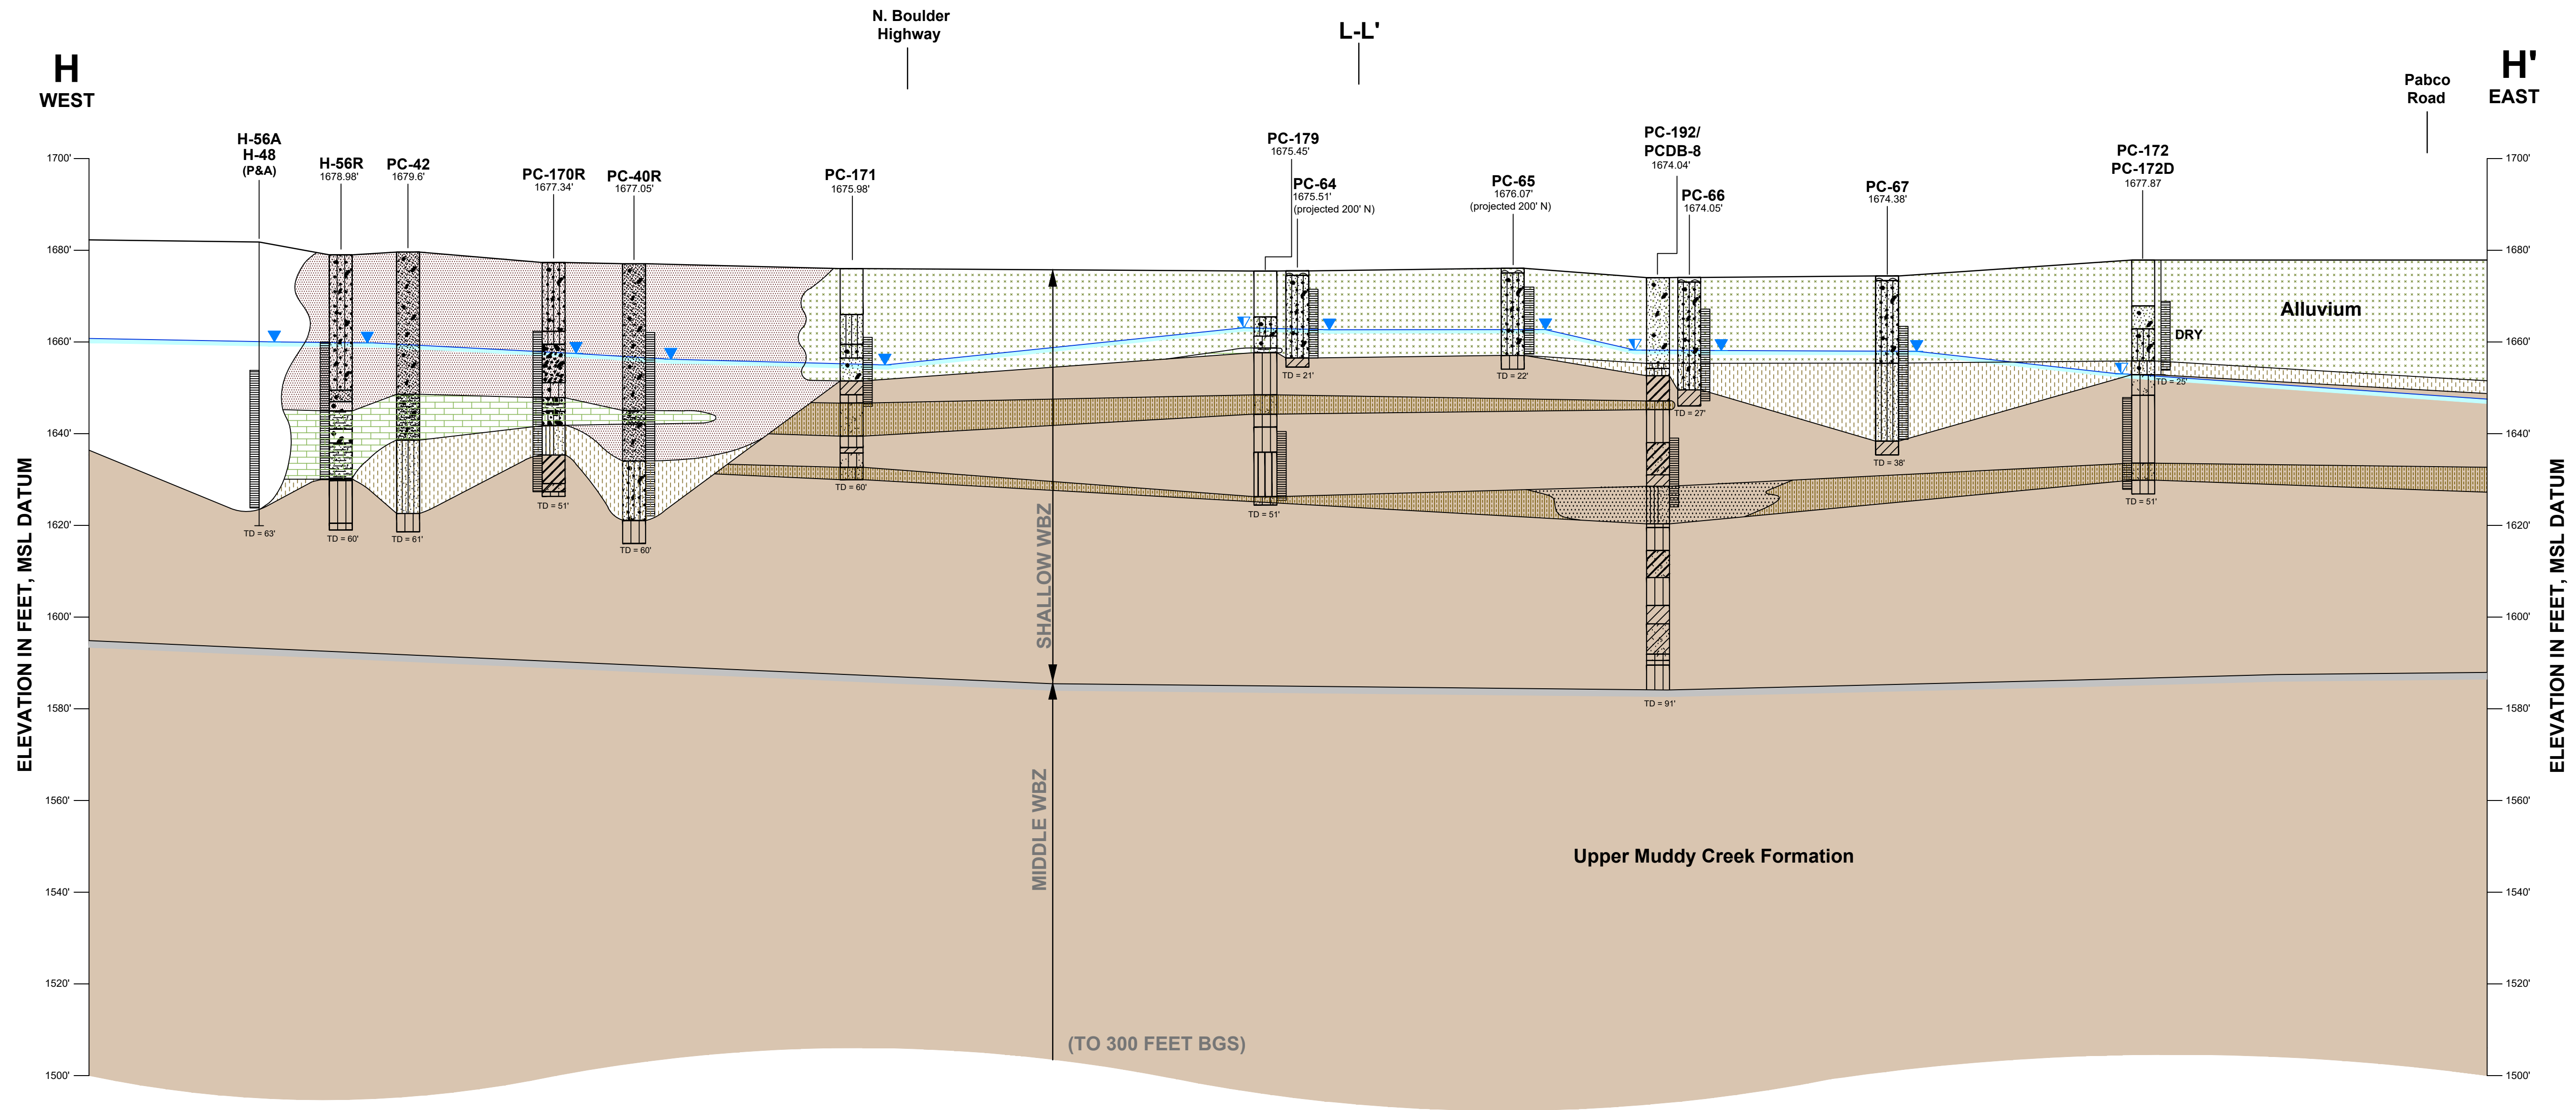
H
WEST

N. Boulder Highway

L-L'

Pabco Road

H'
EAST

H-56A
H-48
(P&A)

H-56R
1678.98'

PC-42
1679.6'

PC-170R
1677.34'

PC-40R
1677.05'

PC-171
1675.98'

PC-179
1675.45'

PC-64
1675.51'
(projected 200' N)

PC-65
1676.07'
(projected 200' N)

PC-192/
PCDB-8
1674.04'

PC-66
1674.05'

PC-67
1674.38'

PC-172
PC-172D
1677.87

DRY

Alluvium

1700'
1680'
1660'
1640'
1620'
1600'
1580'
1560'
1540'
1520'
1500'

ELEVATION IN FEET, MSL DATUM

TD = 63'
TD = 60'
TD = 61'
TD = 51'
TD = 60'
TD = 60'
TD = 21'
TD = 51'
TD = 22'
TD = 27'
TD = 91'
TD = 38'
TD = 25'
TD = 51'

SHALLOW WBZ

MIDDLE WBZ

Upper Muddy Creek Formation

(TO 300 FEET BGS)